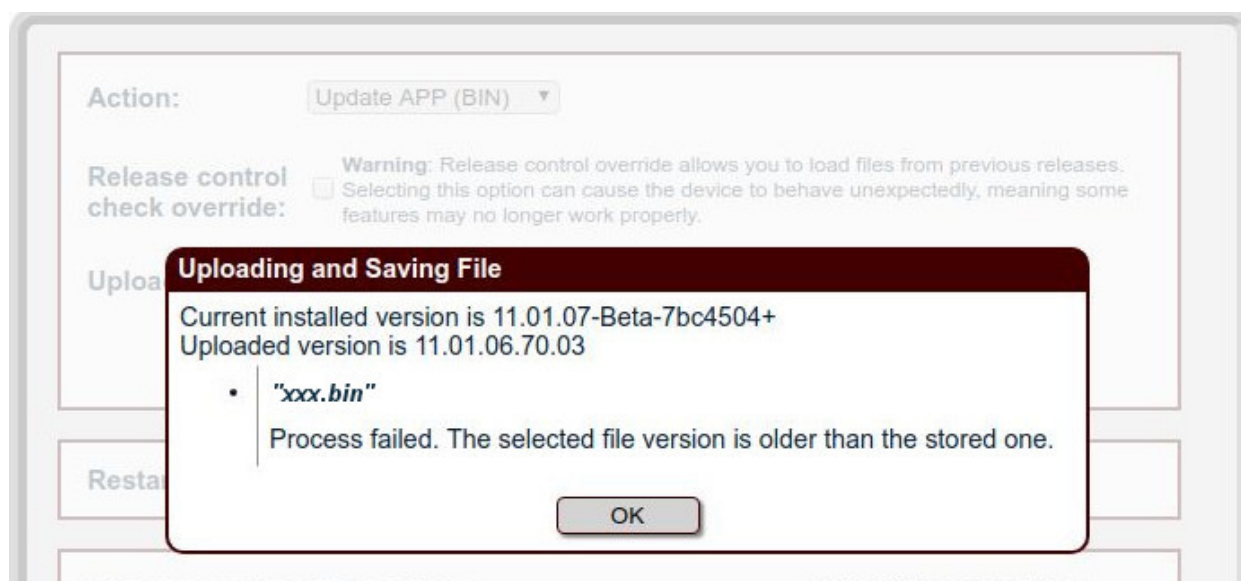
Action: Update APP (BIN)

Release control check override: Warning: Release control override allows you to load files from previous releases. Selecting this option can cause the device to behave unexpectedly, meaning some features may no longer work properly.

Uploa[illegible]

Resta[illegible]

Uploading and Saving File

Current installed version is 11.01.07-Beta-7bc4504+
Uploaded version is 11.01.06.70.03

• "xxx.bin"

Process failed. The selected file version is older than the stored one.

OK